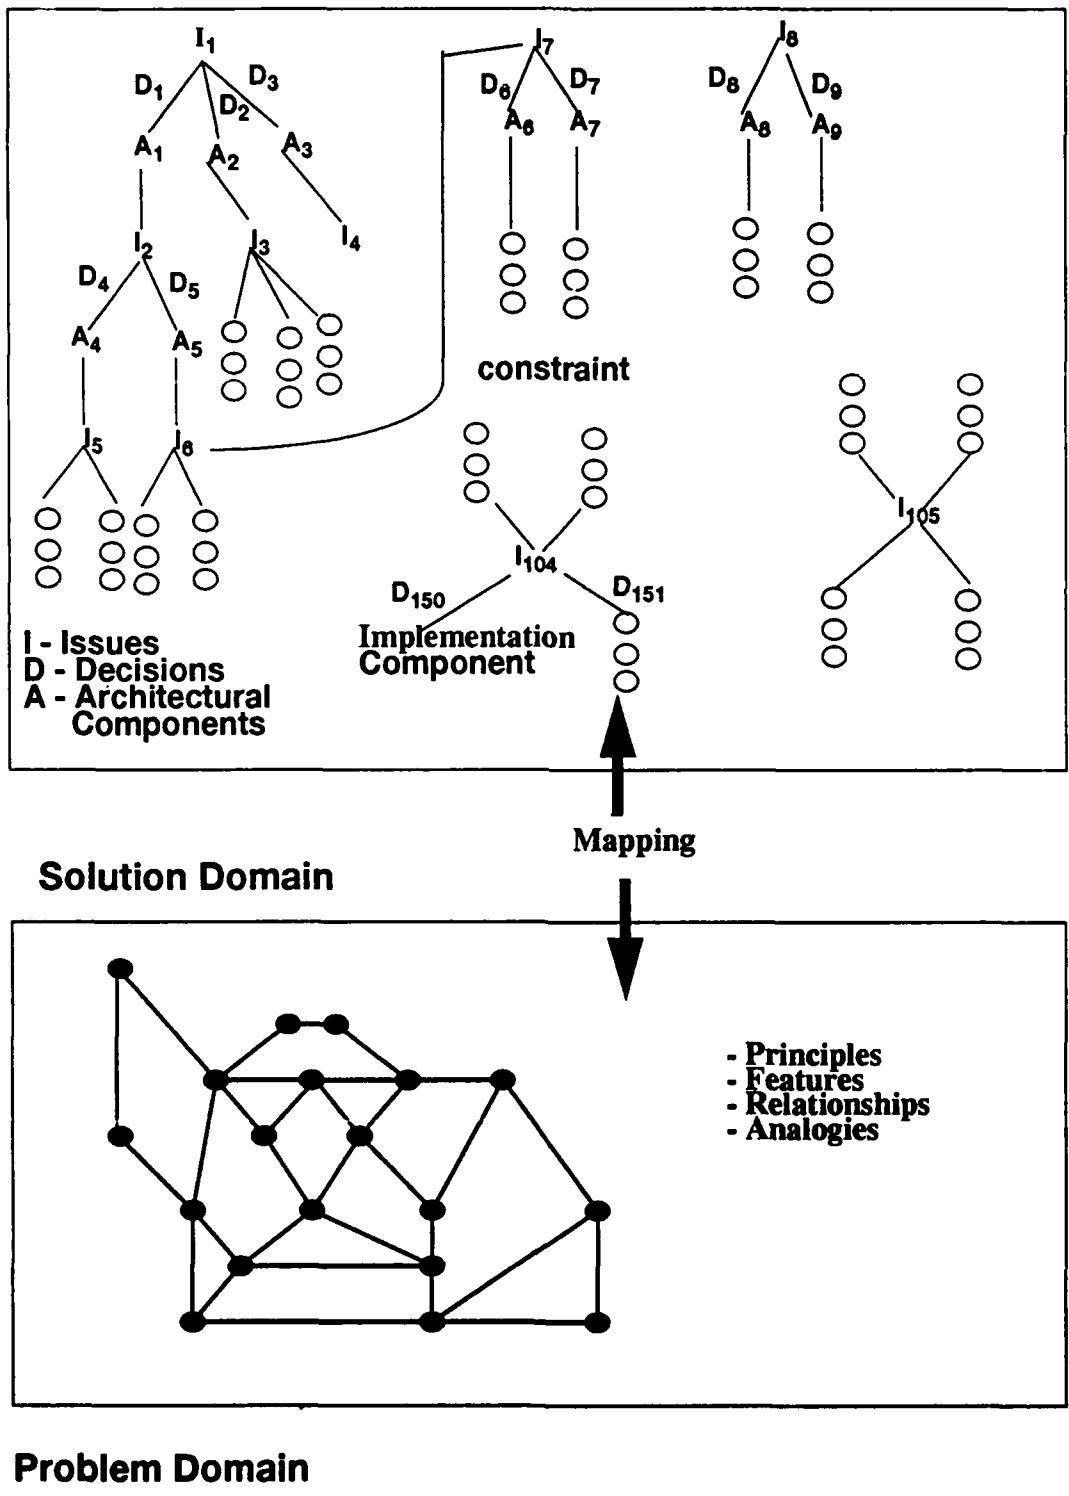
$I_1$ $D_1$ $D_2$ $D_3$ $A_1$ $A_2$ $A_3$ $I_2$ $I_3$ $I_4$ $D_4$ $D_5$ $A_4$ $A_5$ $I_5$ $I_6$

$I_7$ $D_6$ $D_7$ $A_6$ $A_7$

$I_8$ $D_8$ $D_9$ $A_8$ $A_9$

constraint

$I_{104}$ $D_{150}$ $D_{151}$

Implementation Component

$I_{105}$

I - Issues
D - Decisions
A - Architectural Components

Mapping

Solution Domain

- Principles
- Features
- Relationships
- Analogies

Problem Domain